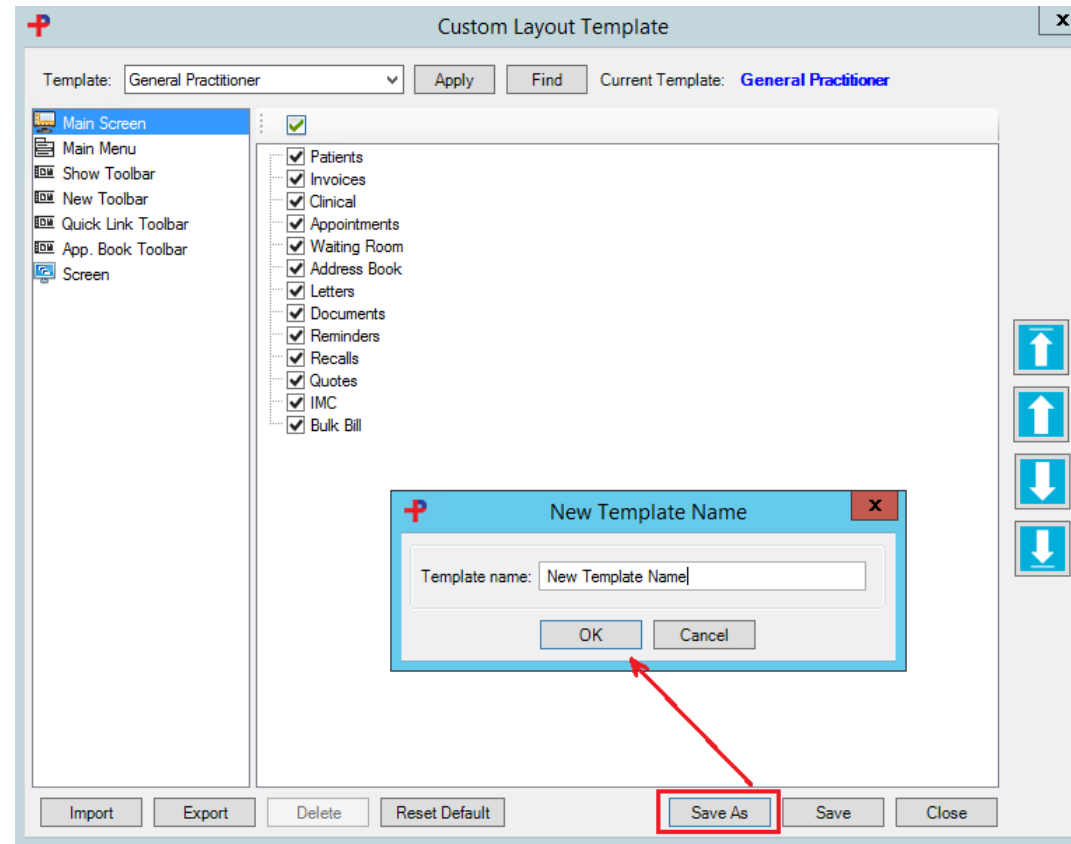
Custom Layout Template

x

Template: General Practitioner

Apply

Find

Current Template: General Practitioner

Main Screen
Main Menu
Show Toolbar
New Toolbar
Quick Link Toolbar
App. Book Toolbar
Screen

Patients
Invoices
Clinical
Appointments
Waiting Room
Address Book
Letters
Documents
Reminders
Recalls
Quotes
IMC
Bulk Bill

New Template Name

x

Template name: New Template Name

OK

Cancel

Import

Export

Delete

Reset Default

Save As

Save

Close